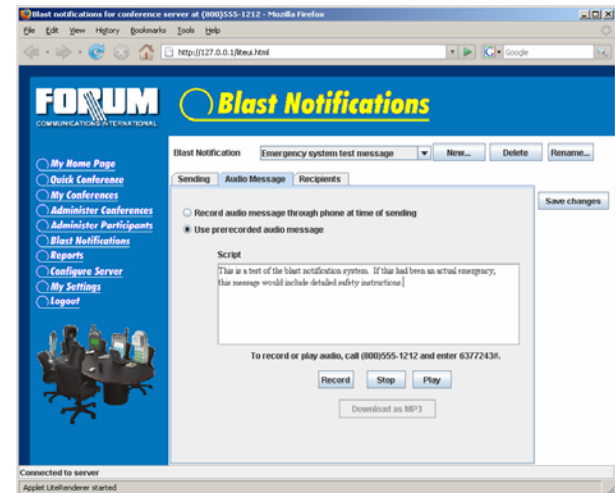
Blast notifications for conference server at (800)555-1212 - Mozilla Firefox

File Edit View History Bookmarks Tools Help

http://127.0.0.1/liteui.html

Google

FORUM
COMMUNICATIONS INTERNATIONAL

Blast Notifications

My Home Page
Quick Conference
My Conferences
Administer Conferences
Administer Participants
Blast Notifications
Reports
Configure Server
My Settings
Logout

Blast Notification
Emergency system test message
New...
Delete
Rename...

Sending
Audio Message
Recipients

Save changes

Record audio message through phone at time of sending
Use prerecorded audio message

Script

This is a test of the blast notification system. If this had been an actual emergency, this message would include detailed safety instructions.

To record or play audio, call (800)555-1212 and enter 6377243#.

Record
Stop
Play

Download as MP3

Connected to server

Applet LiteRenderer started